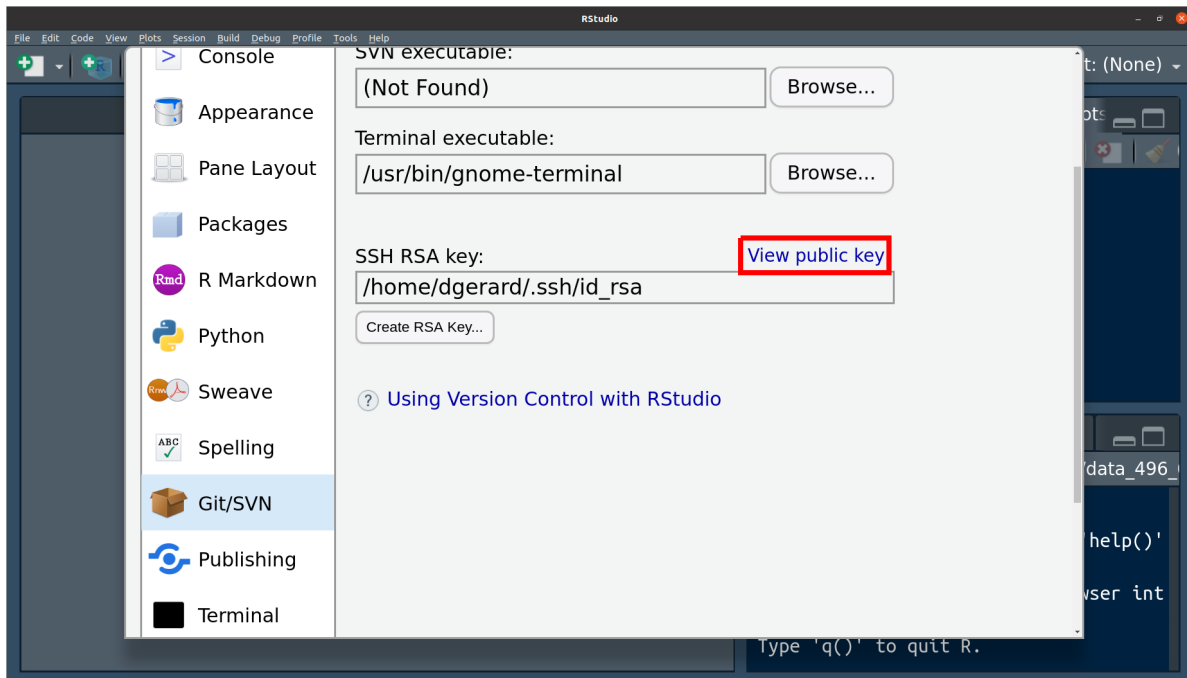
RStudio

File Edit Code View Plots Session Build Debug Profile Tools Help

Console
Appearance
Pane Layout
Packages
R Markdown
Python
Sweave
Spelling
Git/SVN
Publishing
Terminal

SVN executable:
(Not Found)
Browse...
Terminal executable:
/usr/bin/gnome-terminal
Browse...

SSH RSA key:
View public key
/home/dgerard/.ssh/id_rsa
Create RSA Key...

Using Version Control with RStudio

t: (None)
ots
/data_496_
'help()'
wser int
Type 'q()' to quit R.